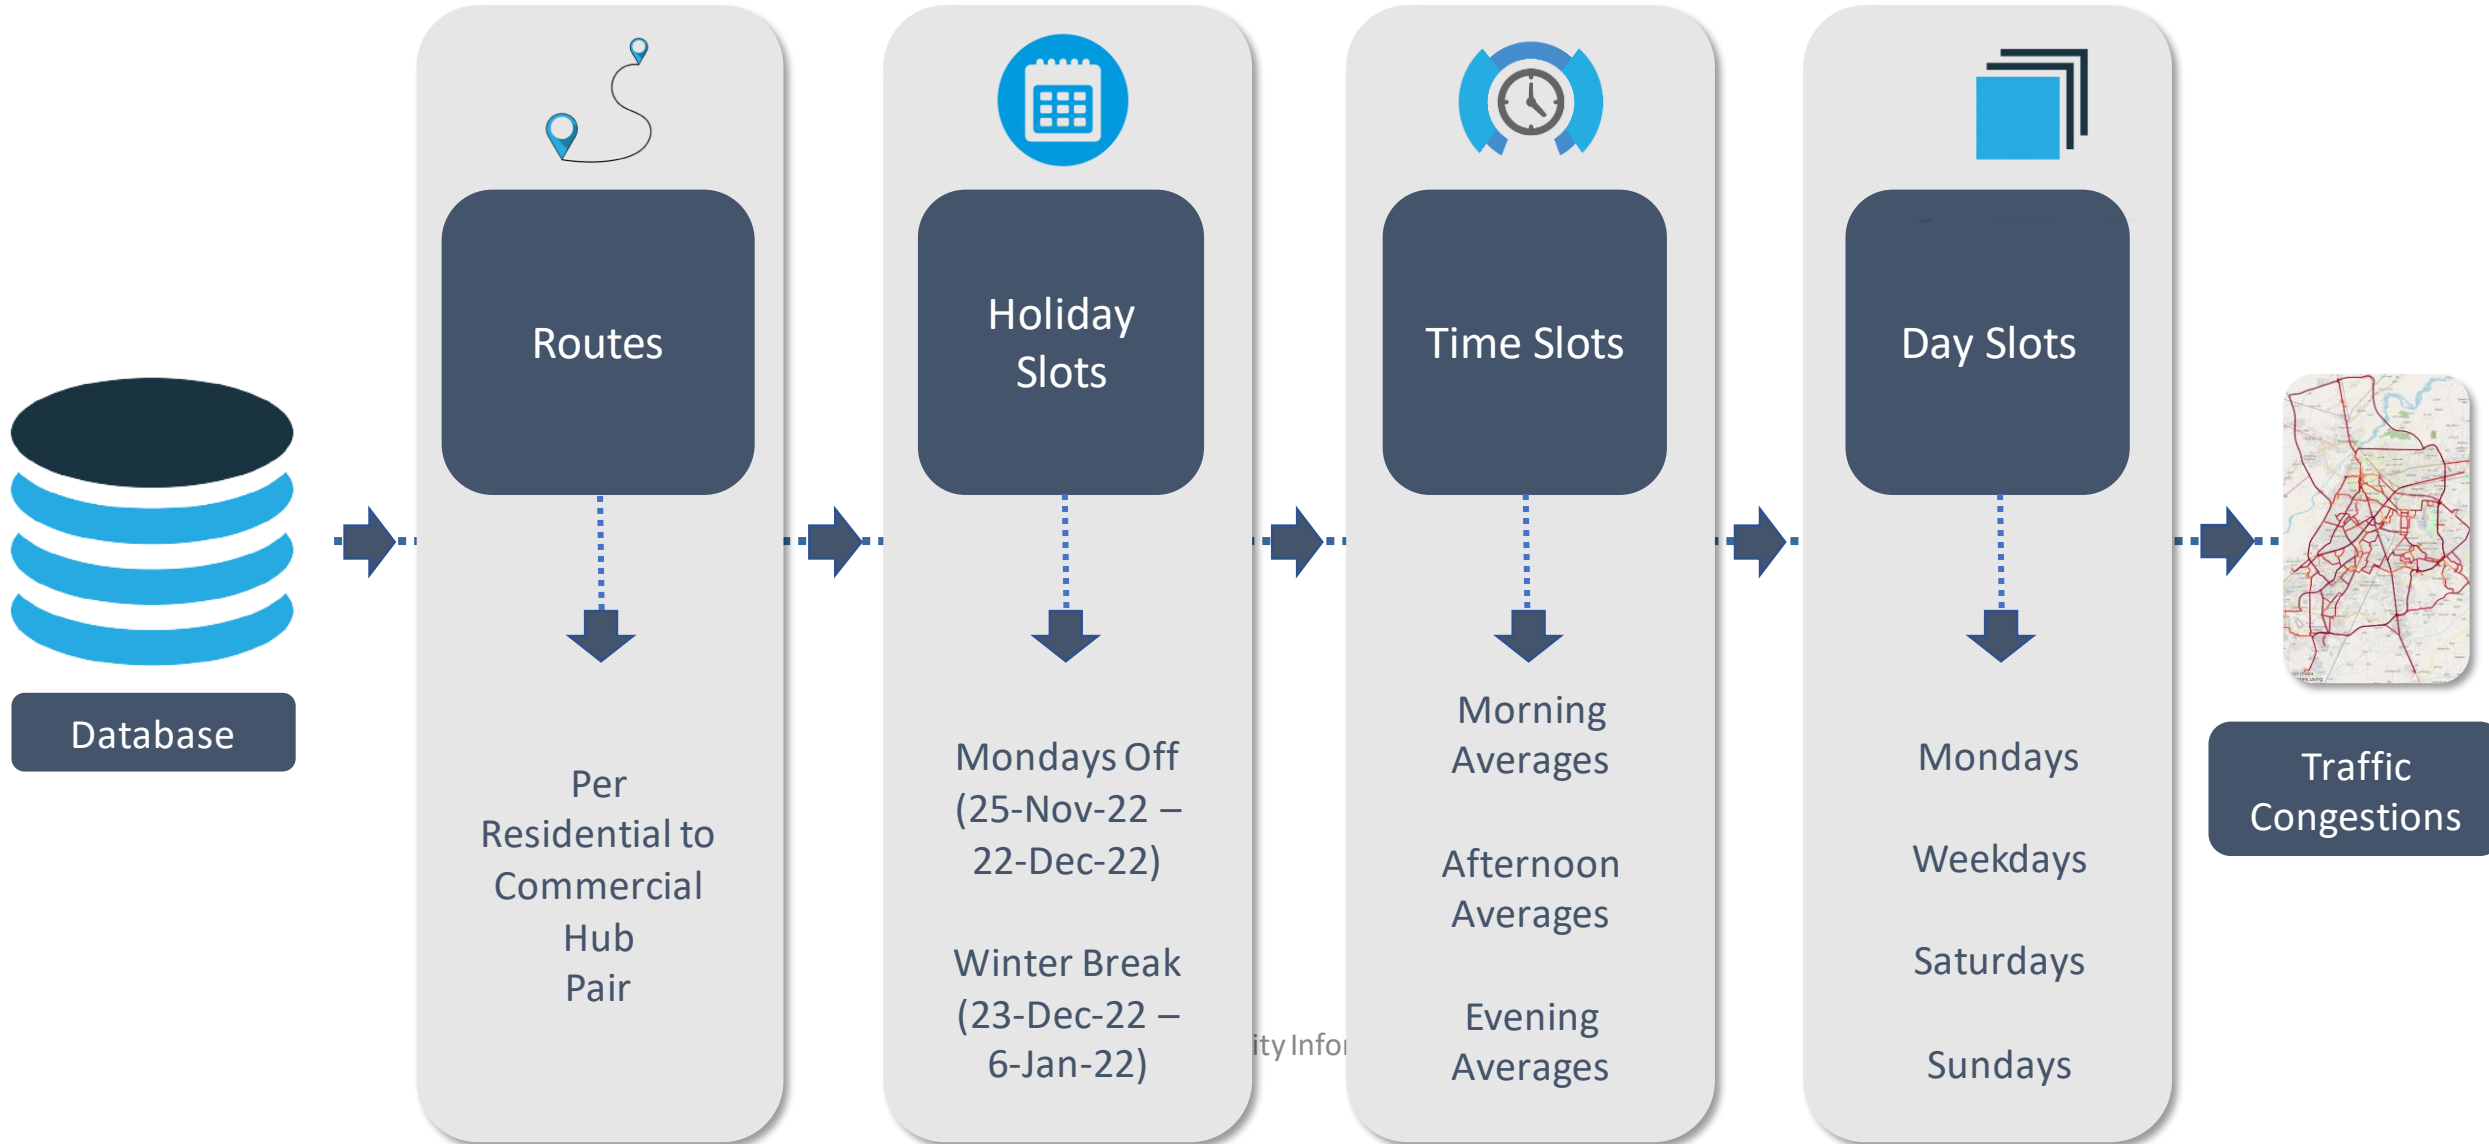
Database

Routes

Per Residential to Commercial Hub Pair

Holiday Slots

Mondays Off (25-Nov-22 – 22-Dec-22)

Winter Break (23-Dec-22 – 6-Jan-22)

ity Infor

Time Slots

Morning Averages

Afternoon Averages

Evening Averages

Day Slots

Mondays

Weekdays

Saturdays

Sundays

Traffic Congestions